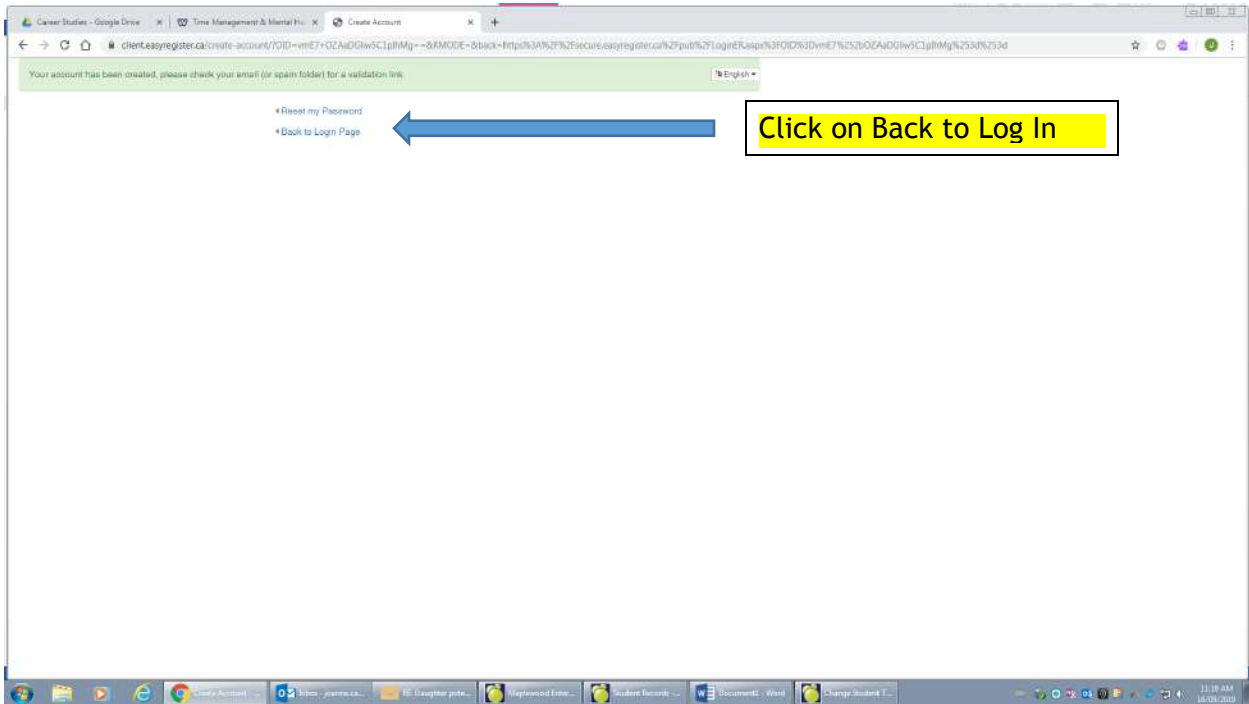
Career Studies - Google Drive
Time Management & Mental He
Create Account

client.easyregister.ca/create-account/?OID=vmE7+OZAaDGIw5C1pfhMg==&KMODE=&back=https%3A%2F%2Fsecure.easyregister.ca%2Fpub%2FLoginEK.aspx%3FOID%3DvmE7%252bOZAaDGIw5C1pfhMg%253d%253d

Your account has been created, please check your email (or spam folder) for a validation link.

English

Reset my Password
Back to Login Page

Click on Back to Log In

Create Account
Inbox - joanne.ca...
RE: Daughter pote...
Maplewood Enter...
Student Records ...
Document1 - Word
Change Student T...

11:18 AM
16/09/2019